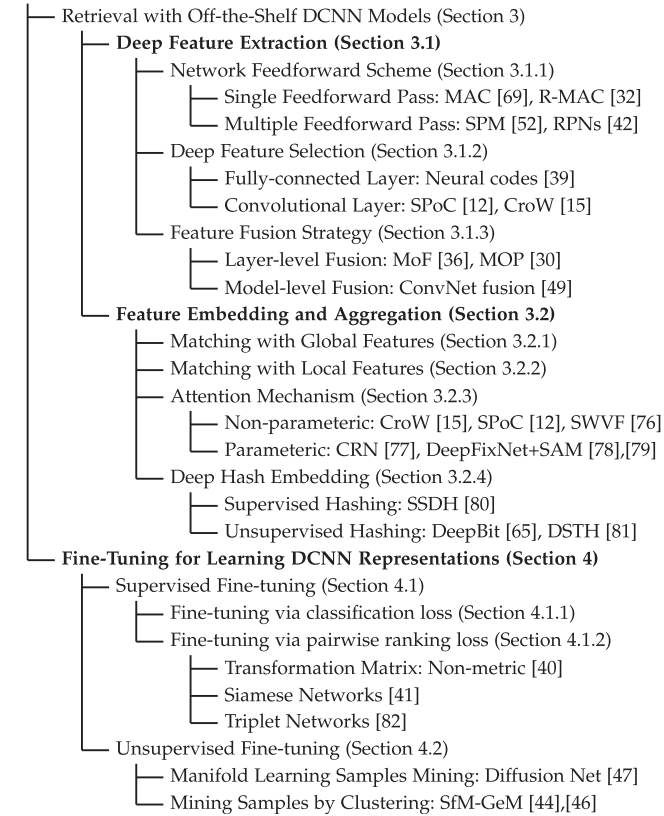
Retrieval with Off-the-Shelf DCNN Models (Section 3)

**Deep Feature Extraction (Section 3.1)**

Network Feedforward Scheme (Section 3.1.1)

Single Feedforward Pass: MAC [69], R-MAC [32]

Multiple Feedforward Pass: SPM [52], RPNs [42]

Deep Feature Selection (Section 3.1.2)

Fully-connected Layer: Neural codes [39]

Convolutional Layer: SPoC [12], CroW [15]

Feature Fusion Strategy (Section 3.1.3)

Layer-level Fusion: MoF [36], MOP [30]

Model-level Fusion: ConvNet fusion [49]

**Feature Embedding and Aggregation (Section 3.2)**

Matching with Global Features (Section 3.2.1)

Matching with Local Features (Section 3.2.2)

Attention Mechanism (Section 3.2.3)

Non-parameteric: CroW [15], SPoC [12], SWVF [76]

Parametric: CRN [77], DeepFixNet+SAM [78],[79]

Deep Hash Embedding (Section 3.2.4)

Supervised Hashing: SSDH [80]

Unsupervised Hashing: DeepBit [65], DSTH [81]

**Fine-Tuning for Learning DCNN Representations (Section 4)**

Supervised Fine-tuning (Section 4.1)

Fine-tuning via classification loss (Section 4.1.1)

Fine-tuning via pairwise ranking loss (Section 4.1.2)

Transformation Matrix: Non-metric [40]

Siamese Networks [41]

Triplet Networks [82]

Unsupervised Fine-tuning (Section 4.2)

Manifold Learning Samples Mining: Diffusion Net [47]

Mining Samples by Clustering: SfM-GeM [44],[46]